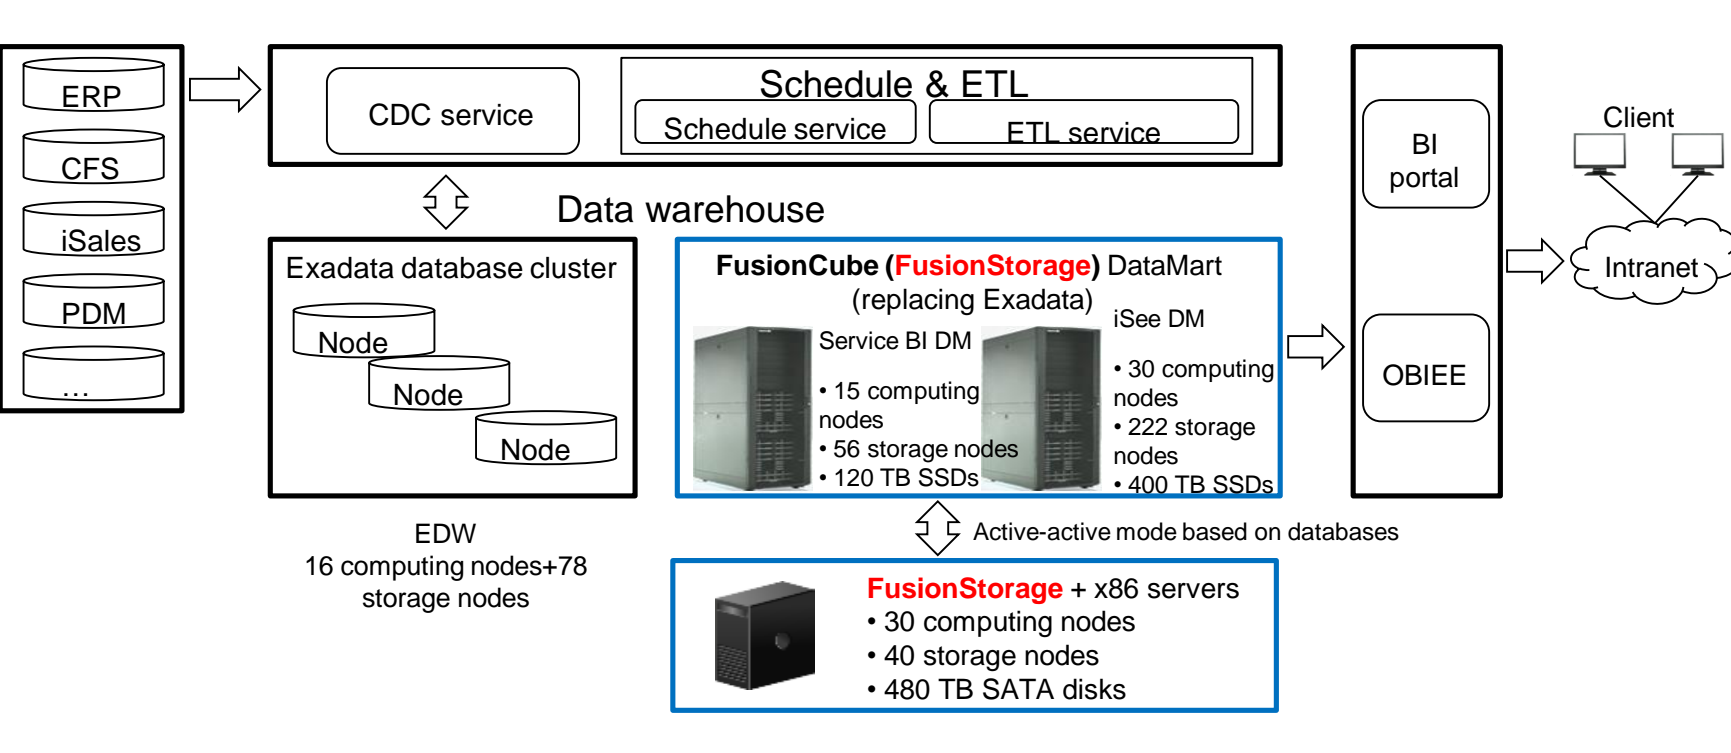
ERP
CFS
iSales
PDM
...

CDC service

Schedule & ETL
Schedule service
ETL service

Data warehouse

Exadata database cluster
Node
Node
Node

EDW
16 computing nodes+78 storage nodes

FusionCube (FusionStorage) DataMart
(replacing Exadata)
Service BI DM
• 15 computing nodes
• 56 storage nodes
• 120 TB SSDs
iSee DM
• 30 computing nodes
• 222 storage nodes
• 400 TB SSDs

Active-active mode based on databases

FusionStorage + x86 servers
• 30 computing nodes
• 40 storage nodes
• 480 TB SATA disks

BI portal
OBIEE

Client
Intranet